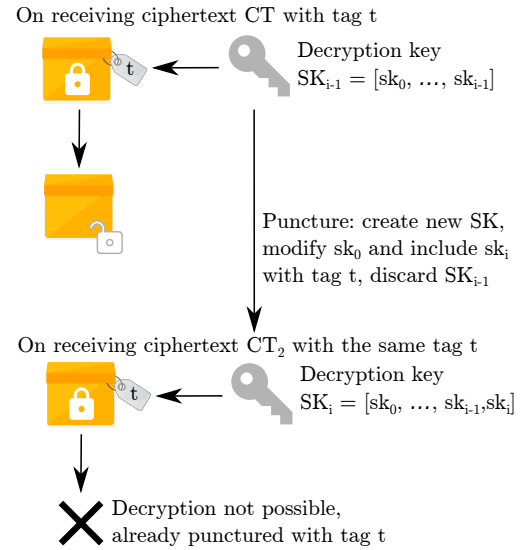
On receiving ciphertext CT with tag t

t

Decryption key
$SK_{i-1} = [sk_0, \ldots, sk_{i-1}]$

Puncture: create new SK, modify $sk_0$ and include $sk_i$ with tag t, discard $SK_{i-1}$

On receiving ciphertext $CT_2$ with the same tag t

t

Decryption key
$SK_i = [sk_0, \ldots, sk_{i-1}, sk_i]$

Decryption not possible, already punctured with tag t